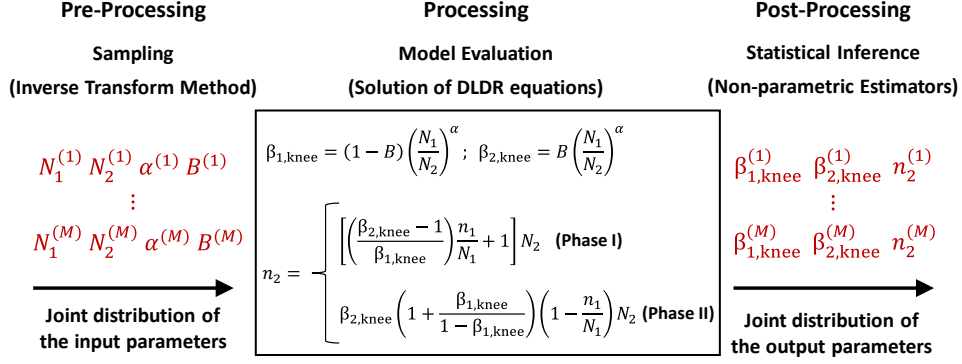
**Pre-Processing**

Sampling

(Inverse Transform Method)

$N_1^{(1)}\ N_2^{(1)}\ \alpha^{(1)}\ B^{(1)}$

$\vdots$

$N_1^{(M)}\ N_2^{(M)}\ \alpha^{(M)}\ B^{(M)}$

Joint distribution of the input parameters

**Processing**

Model Evaluation

(Solution of DLDR equations)

$\beta_{1,\text{knee}} = (1-B)\left(\frac{N_1}{N_2}\right)^{\alpha}$ ; $\beta_{2,\text{knee}} = B\left(\frac{N_1}{N_2}\right)^{\alpha}$

$n_2 = \begin{cases} \left[\left(\frac{\beta_{2,\text{knee}}-1}{\beta_{1,\text{knee}}}\right)\frac{n_1}{N_1}+1\right]N_2 & \text{(Phase I)} \\ \beta_{2,\text{knee}}\left(1+\frac{\beta_{1,\text{knee}}}{1-\beta_{1,\text{knee}}}\right)\left(1-\frac{n_1}{N_1}\right)N_2 & \text{(Phase II)} \end{cases}$

**Post-Processing**

Statistical Inference

(Non-parametric Estimators)

$\beta_{1,\text{knee}}^{(1)}\ \beta_{2,\text{knee}}^{(1)}\ n_2^{(1)}$

$\vdots$

$\beta_{1,\text{knee}}^{(M)}\ \beta_{2,\text{knee}}^{(M)}\ n_2^{(M)}$

Joint distribution of the output parameters